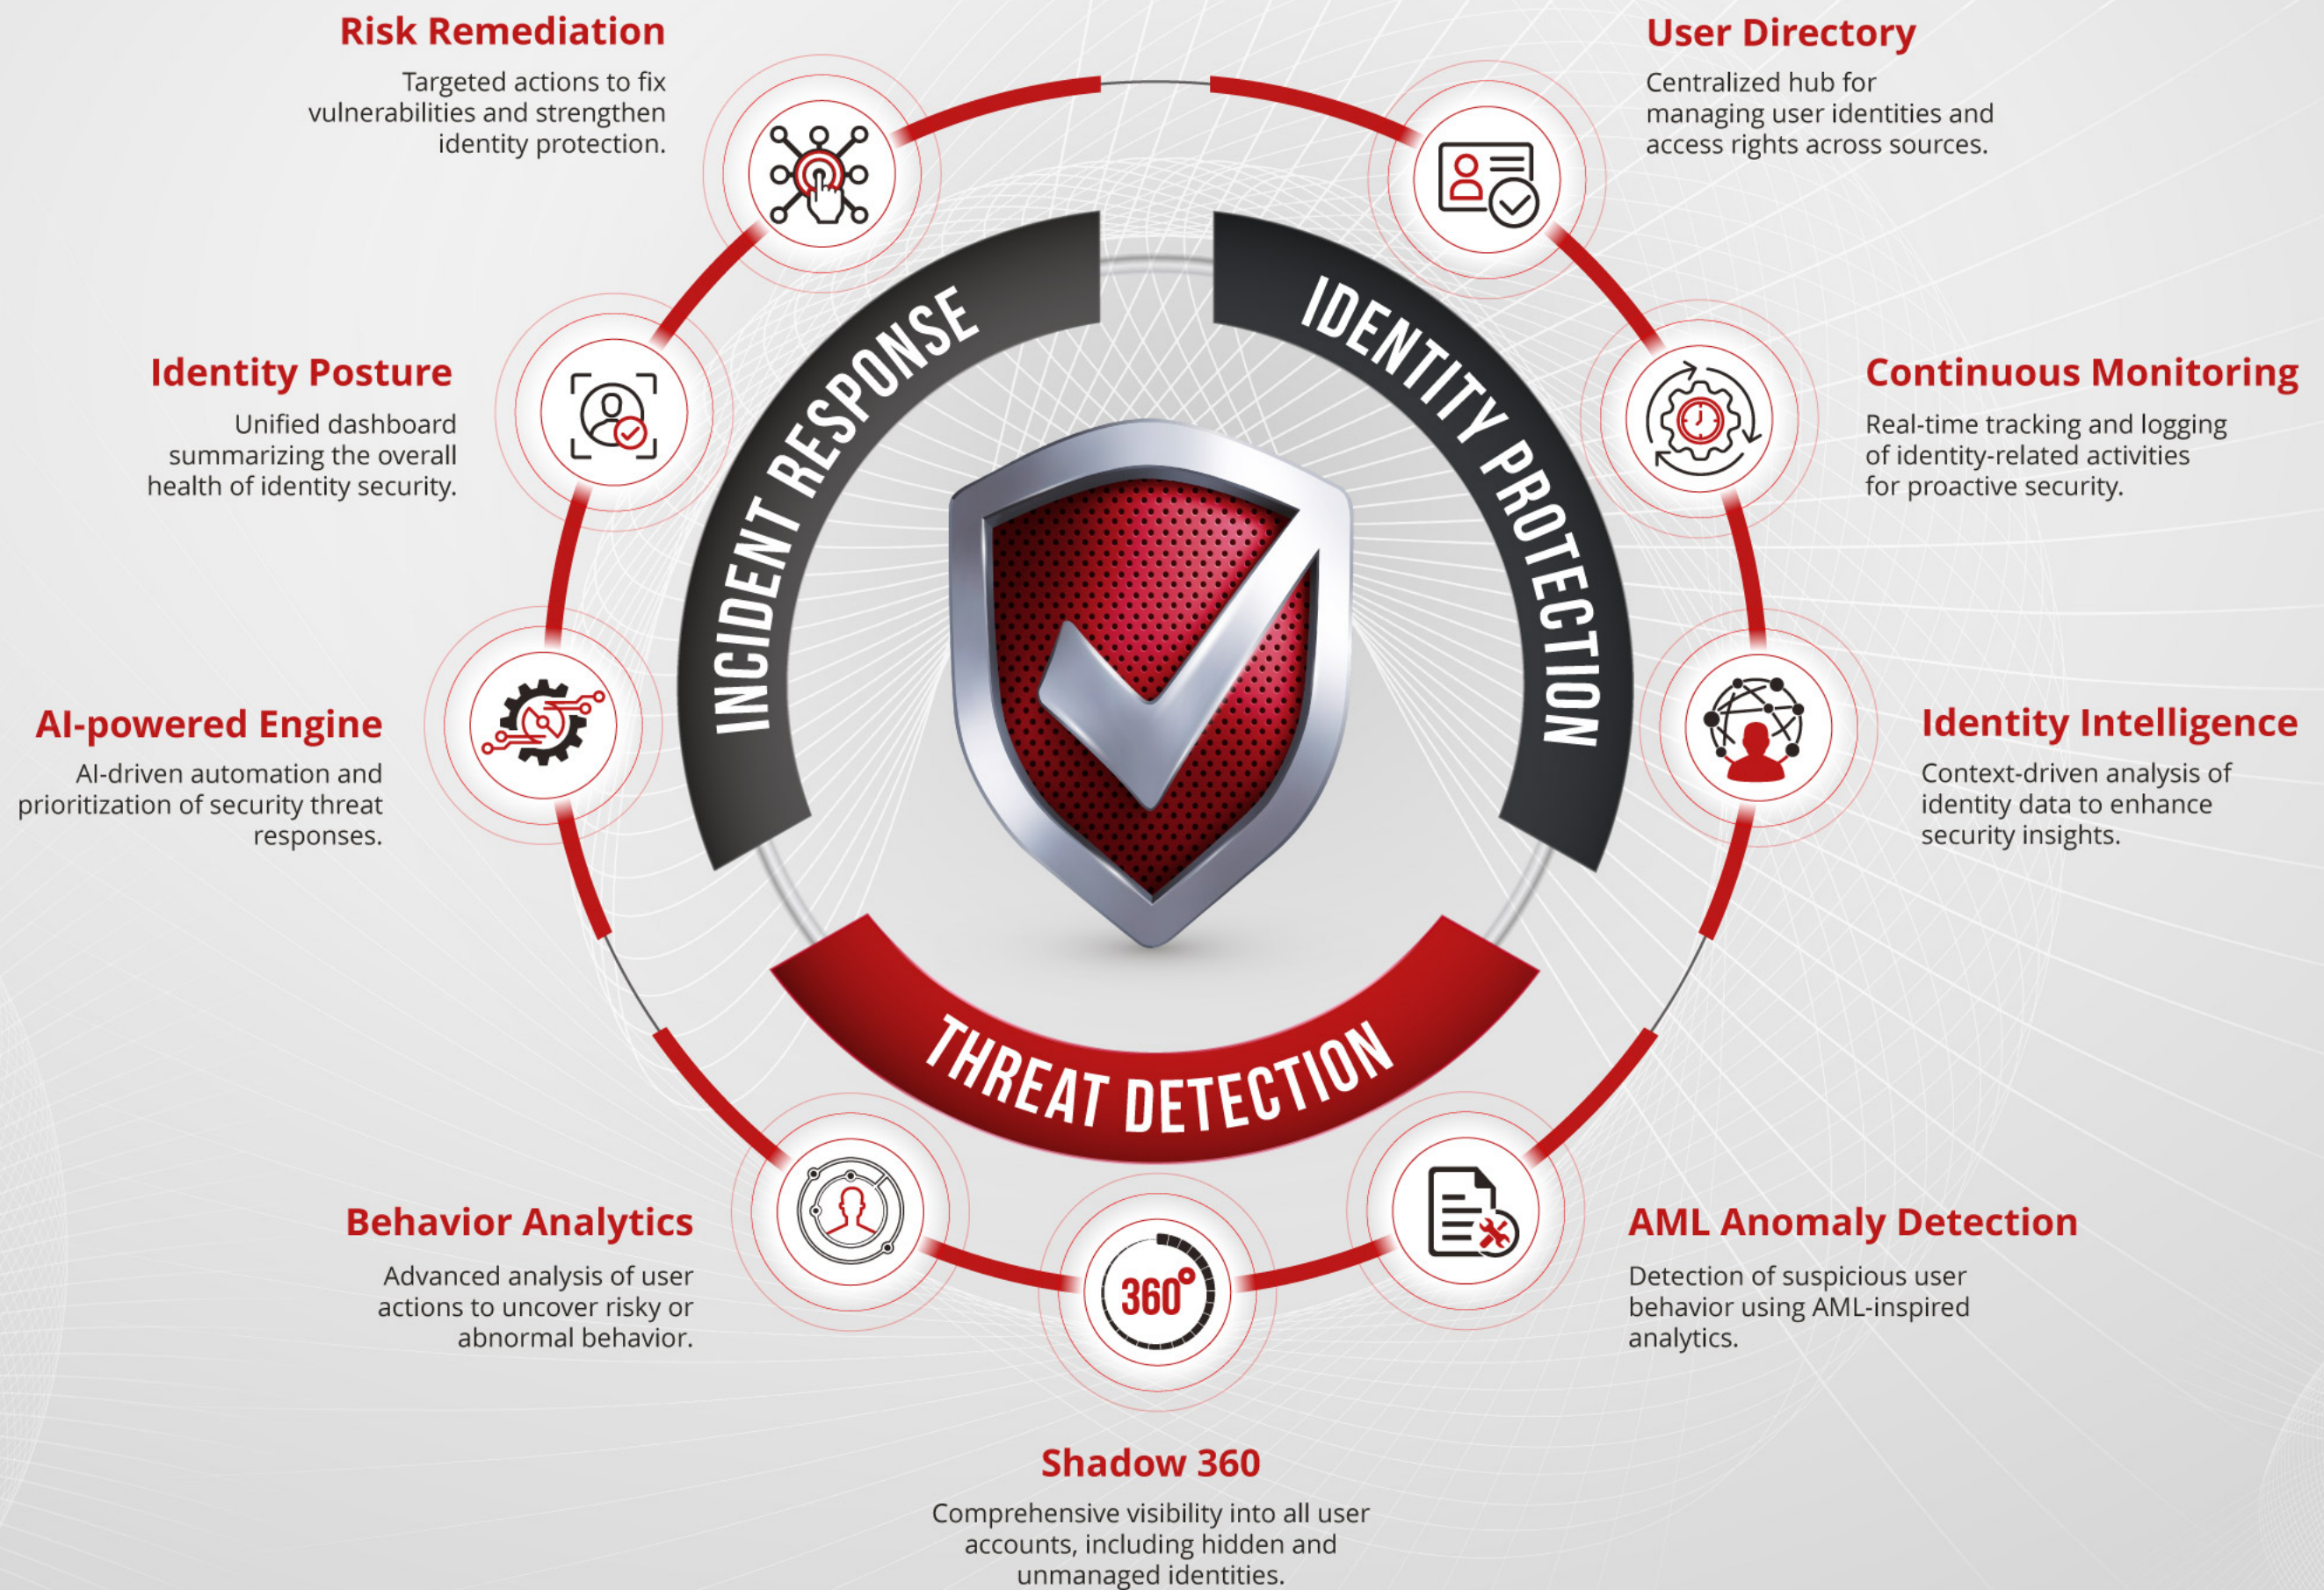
Risk Remediation

Targeted actions to fix vulnerabilities and strengthen identity protection.

User Directory

Centralized hub for managing user identities and access rights across sources.

Identity Posture

Unified dashboard summarizing the overall health of identity security.

Continuous Monitoring

Real-time tracking and logging of identity-related activities for proactive security.

AI-powered Engine

AI-driven automation and prioritization of security threat responses.

Identity Intelligence

Context-driven analysis of identity data to enhance security insights.

INCIDENT RESPONSE

IDENTITY PROTECTION

THREAT DETECTION

Behavior Analytics

Advanced analysis of user actions to uncover risky or abnormal behavior.

360°

AML Anomaly Detection

Detection of suspicious user behavior using AML-inspired analytics.

Shadow 360

Comprehensive visibility into all user accounts, including hidden and unmanaged identities.